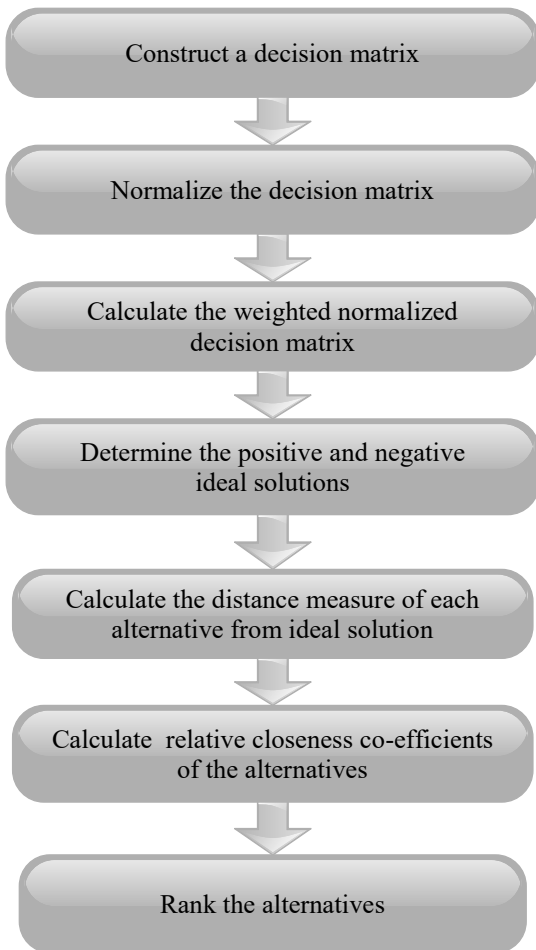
Construct a decision matrix

Normalize the decision matrix

Calculate the weighted normalized decision matrix

Determine the positive and negative ideal solutions

Calculate the distance measure of each alternative from ideal solution

Calculate relative closeness co-efficients of the alternatives

Rank the alternatives